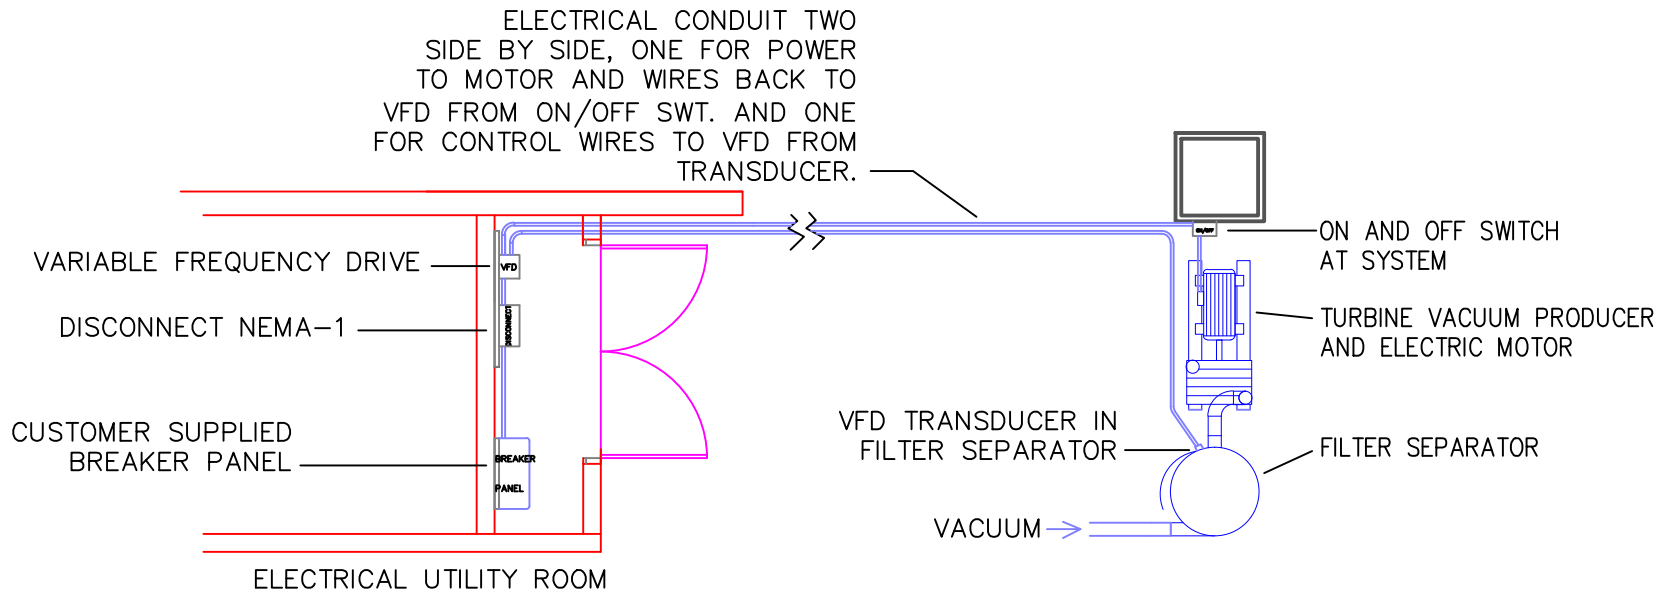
ELECTRICAL CONDUIT TWO SIDE BY SIDE, ONE FOR POWER TO MOTOR AND WIRES BACK TO VFD FROM ON/OFF SWT. AND ONE FOR CONTROL WIRES TO VFD FROM TRANSDUCER.

ON AND OFF SWITCH AT SYSTEM

ON/OFF

VARIABLE FREQUENCY DRIVE

VFD

DISCONNECT NEMA-1

DISCONNECT

TURBINE VACUUM PRODUCER AND ELECTRIC MOTOR

CUSTOMER SUPPLIED BREAKER PANEL

BREAKER PANEL

VFD TRANSDUCER IN FILTER SEPARATOR

FILTER SEPARATOR

VACUUM

ELECTRICAL UTILITY ROOM